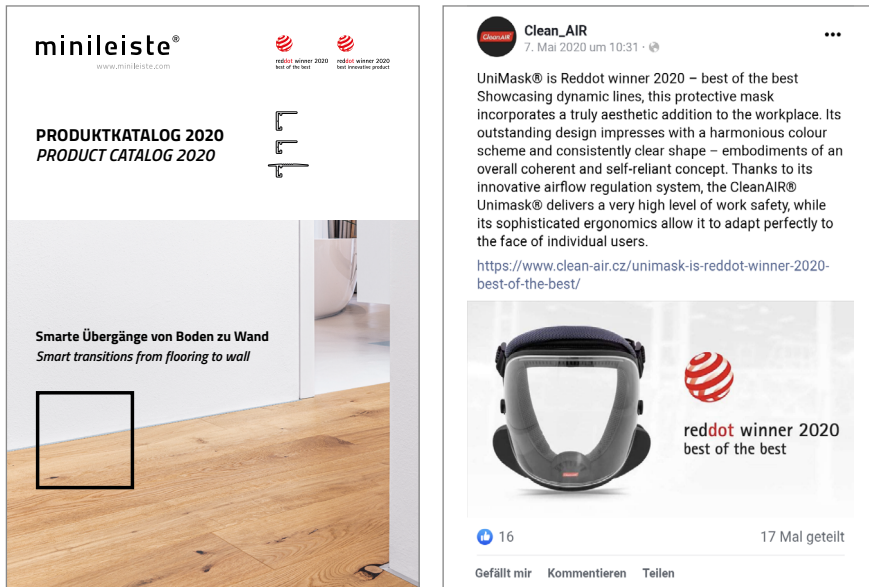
minileiste®

www.minileiste.com

reddot winner 2020 best of the best

reddot winner 2020 best innovative product

PRODUKTKATALOG 2020
PRODUCT CATALOG 2020

Smarte Übergänge von Boden zu Wand
Smart transitions from flooring to wall

CleanAIR

Clean_AIR
7. Mai 2020 um 10:31 ·

UniMask® is Reddot winner 2020 – best of the best
Showcasing dynamic lines, this protective mask incorporates a truly aesthetic addition to the workplace. Its outstanding design impresses with a harmonious colour scheme and consistently clear shape – embodiments of an overall coherent and self-reliant concept. Thanks to its innovative airflow regulation system, the CleanAIR® Unimask® delivers a very high level of work safety, while its sophisticated ergonomics allow it to adapt perfectly to the face of individual users.

https://www.clean-air.cz/unimask-is-reddot-winner-2020-best-of-the-best/

reddot winner 2020
best of the best

16

17 Mal geteilt

Gefällt mir Kommentieren Teilen